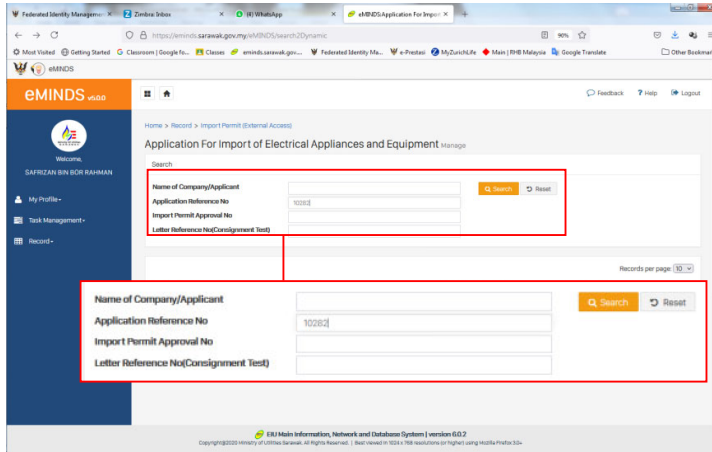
Federated Identity Managem ×
Zimbra: Inbox ×
(4) WhatsApp ×
eMINDS:Application For Impor ×
+

https://eminds.sarawak.gov.my/eMINDS/search2Dynamic
90%

Most Visited
Getting Started
Classroom | Google fo...
Classes
eminds.sarawak.gov....
Federated Identity Ma...
e-Prestasi
MyZurichLife
Main | RHB Malaysia
Google Translate
Other Bookmarks

eMINDS

eMINDS v6.0.0

Feedback
Help
Logout

Welcome,
SAFRIZAN BIN BOR RAHMAN

My Profile
Task Management
Record

Home > Record > Import Permit (External Access)

Application For Import of Electrical Appliances and Equipment Manage

Search

Name of Company/Applicant
Application Reference No
10282
Import Permit Approval No
Letter Reference No(Consignment Test)
Search
Reset

Records per page: 10

Name of Company/Applicant
Application Reference No
10282
Import Permit Approval No
Letter Reference No(Consignment Test)
Search
Reset

EIU Main Information, Network and Database System | version 6.0.2
Copyright@2020 Ministry of Utilities Sarawak. All Rights Reserved. | Best viewed in 1024 x 768 resolutions (or higher) using Mozilla Firefox 3.0+